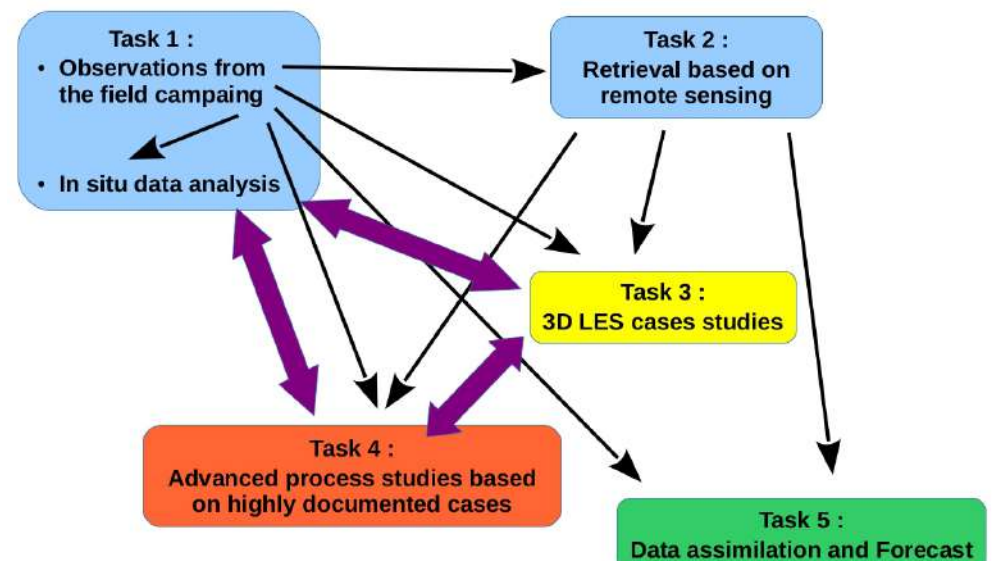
Task 1 :
• Observations from the field campaing
• In situ data analysis

Task 2 :
Retrieval based on remote sensing

Task 3 :
3D LES cases studies

Task 4 :
Advanced process studies based on highly documented cases

Task 5 :
Data assimilation and Forecast